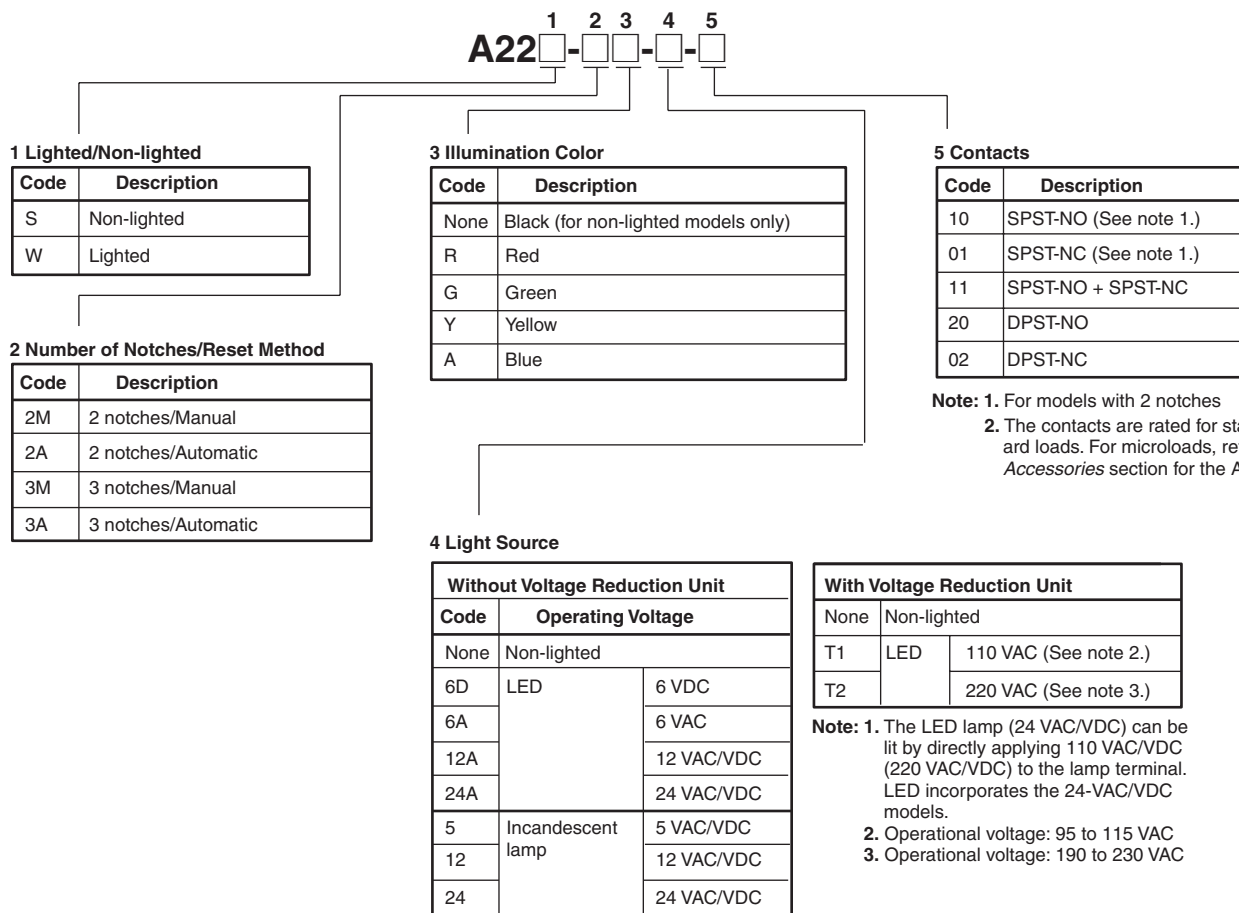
1 2 3 4 5
A22□-□□-□-□

1 Lighted/Non-lighted

| Code | Description |
|---|---|
| S | Non-lighted |
| W | Lighted |

2 Number of Notches/Reset Method

| Code | Description |
|---|---|
| 2M | 2 notches/Manual |
| 2A | 2 notches/Automatic |
| 3M | 3 notches/Manual |
| 3A | 3 notches/Automatic |

3 Illumination Color

| Code | Description |
|---|---|
| None | Black (for non-lighted models only) |
| R | Red |
| G | Green |
| Y | Yellow |
| A | Blue |

5 Contacts

| Code | Description |
|---|---|
| 10 | SPST-NO (See note 1.) |
| 01 | SPST-NC (See note 1.) |
| 11 | SPST-NO + SPST-NC |
| 20 | DPST-NO |
| 02 | DPST-NC |

Note: 1. For models with 2 notches
2. The contacts are rated for st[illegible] ard loads. For microloads, re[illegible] Accessories section for the A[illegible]

4 Light Source

| Without Voltage Reduction Unit | | |
|---|---|---|
| Code | Operating Voltage | |
| None | Non-lighted | |
| 6D | LED | 6 VDC |
| 6A | | 6 VAC |
| 12A | | 12 VAC/VDC |
| 24A | | 24 VAC/VDC |
| 5 | Incandescent lamp | 5 VAC/VDC |
| 12 | | 12 VAC/VDC |
| 24 | | 24 VAC/VDC |

| With Voltage Reduction Unit | | |
|---|---|---|
| None | Non-lighted | |
| T1 | LED | 110 VAC (See note 2.) |
| T2 | | 220 VAC (See note 3.) |

Note: 1. The LED lamp (24 VAC/VDC) can be lit by directly applying 110 VAC/VDC (220 VAC/VDC) to the lamp terminal. LED incorporates the 24-VAC/VDC models.
2. Operational voltage: 95 to 115 VAC
3. Operational voltage: 190 to 230 VAC